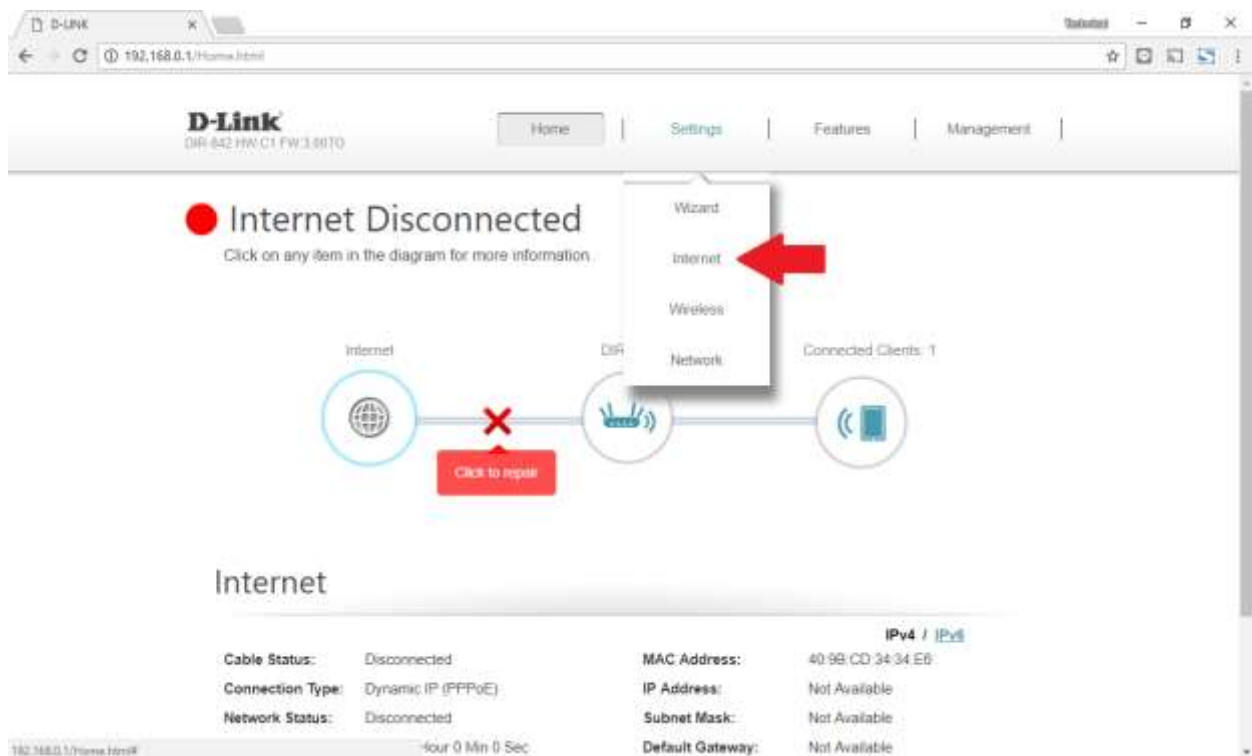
D-LINK
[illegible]
192.168.0.1/Home.html

D-Link
DIR-842 HW:C1 FW:3.00TO

Home | Settings | Features | Management |

Wizard
Internet
Wireless
Network

Internet Disconnected
Click on any item in the diagram for more information.

Internet
DIR
Connected Clients: 1

Click to repair

Internet

IPv4 / IPv6

| | | | |
|---|---|---|---|
| Cable Status: | Disconnected | MAC Address: | 40:9B:CD:34:34:E6 |
| Connection Type: | Dynamic IP (PPPoE) | IP Address: | Not Available |
| Network Status: | Disconnected | Subnet Mask: | Not Available |
| | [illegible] Hour 0 Min 0 Sec | Default Gateway: | Not Available |

192.168.0.1/Home.html#